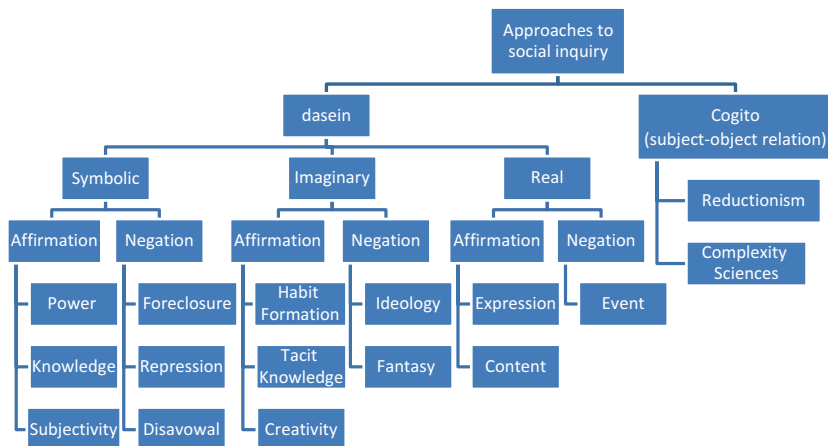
Approaches to social inquiry

dasein

Cogito (subject-object relation)

Symbolic

Imaginary

Real

Reductionism

Complexity Sciences

Affirmation

Negation

Affirmation

Negation

Affirmation

Negation

Power

Foreclosure

Habit Formation

Ideology

Expression

Event

Knowledge

Repression

Tacit Knowledge

Fantasy

Content

Subjectivity

Disavowal

Creativity